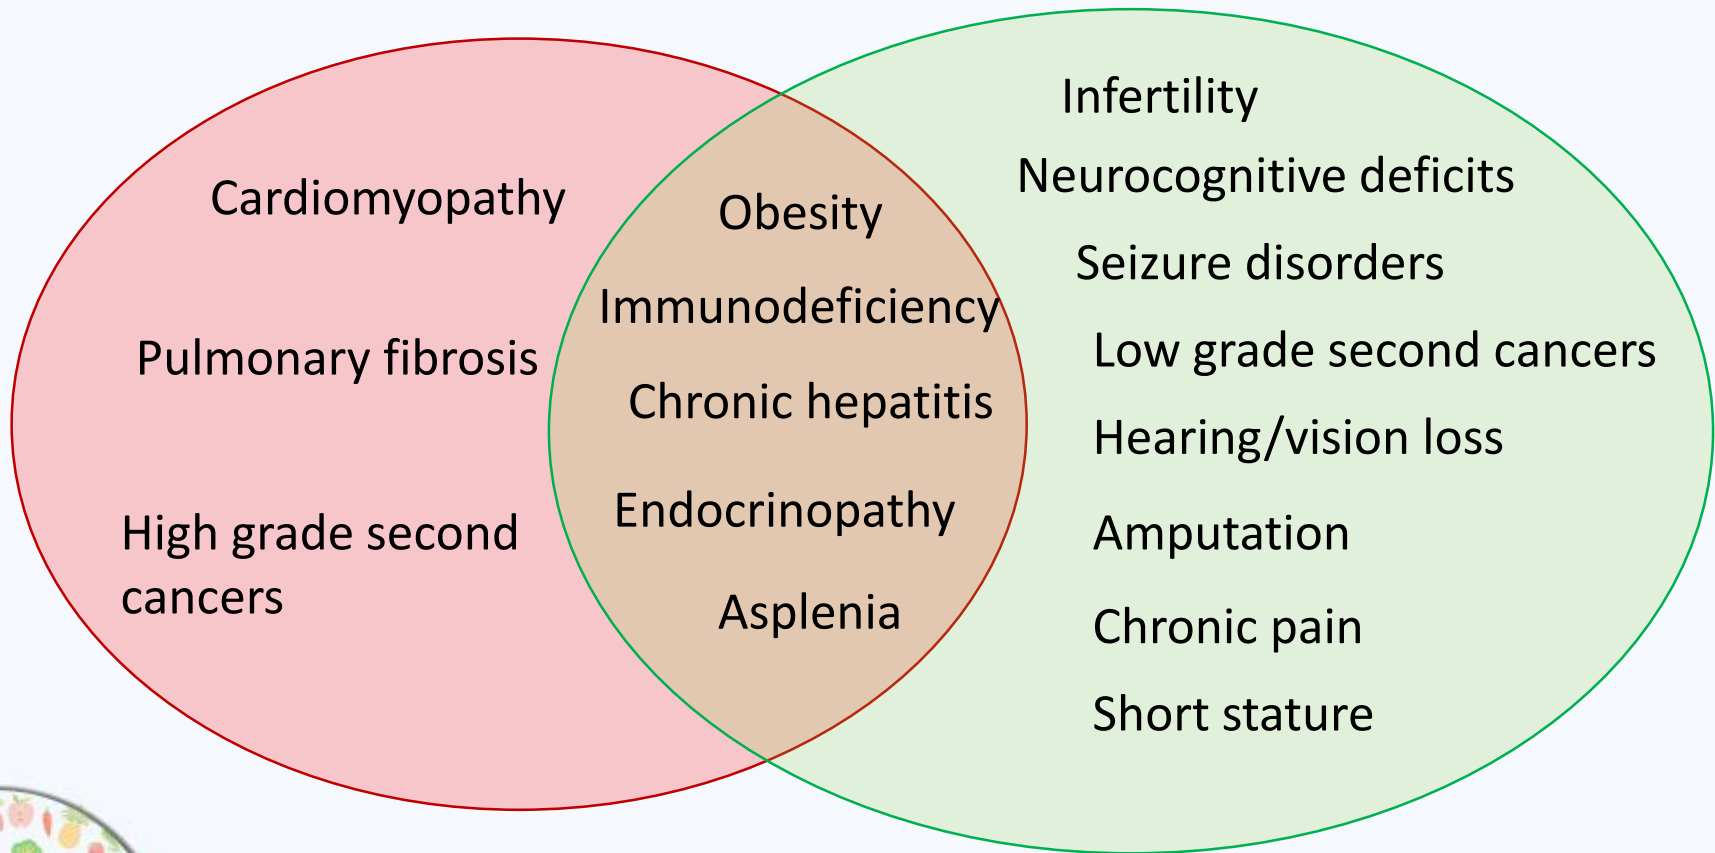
Cardiomyopathy

Pulmonary fibrosis

High grade second cancers

Obesity

Immunodeficiency

Chronic hepatitis

Endocrinopathy

Asplenia

Infertility

Neurocognitive deficits

Seizure disorders

Low grade second cancers

Hearing/vision loss

Amputation

Chronic pain

Short stature